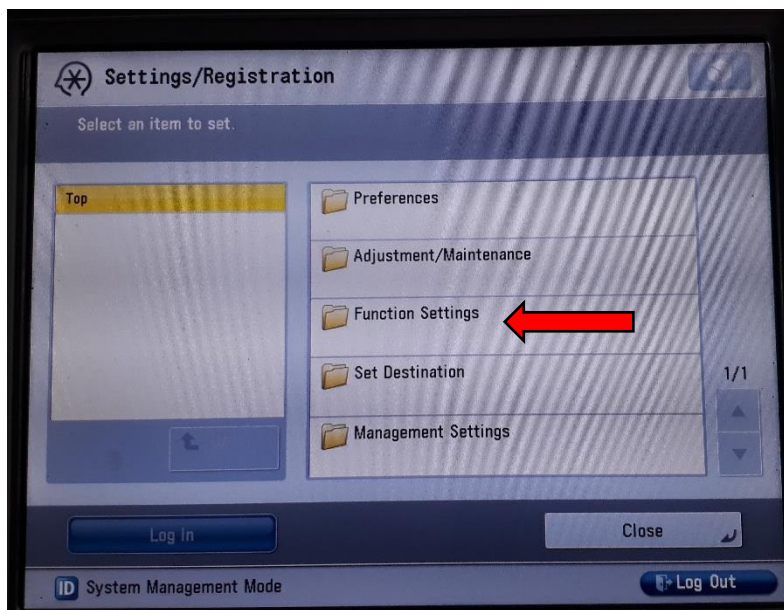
Settings/Registration

Select an item to set.

Top

Preferences

Adjustment/Maintenance

Function Settings

Set Destination

Management Settings

1/1

Log In

Close

ID System Management Mode

Log Out